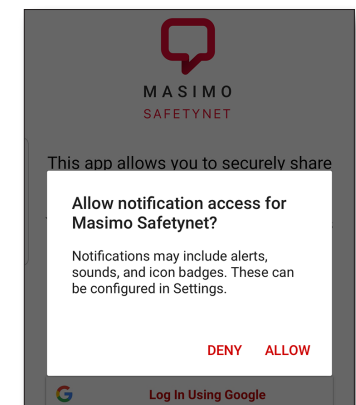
MASIMO
SAFETYNET

This app allows you to securely share

Allow notification access for Masimo Safetynet?

Notifications may include alerts, sounds, and icon badges. These can be configured in Settings.

DENY ALLOW

G Log In Using Google